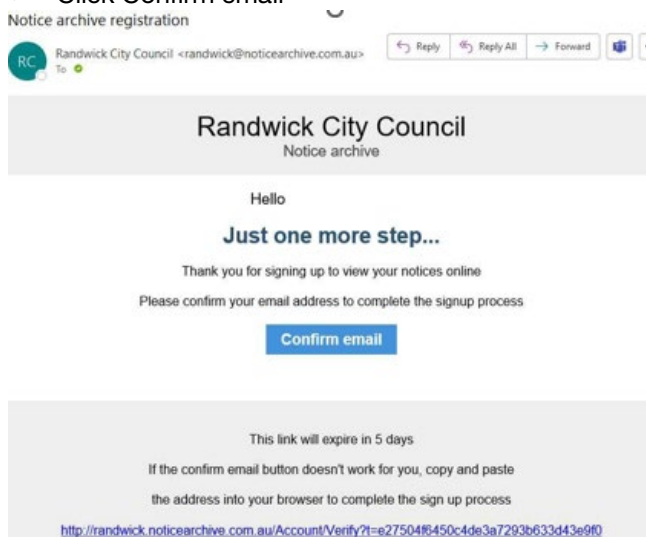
Click Confirm email

Notice archive registration

RC Randwick City Council <randwick@noticearchive.com.au>
To

Reply Reply All Forward

Randwick City Council
Notice archive

Hello

Just one more step...

Thank you for signing up to view your notices online

Please confirm your email address to complete the signup process

Confirm email

This link will expire in 5 days

If the confirm email button doesn't work for you, copy and paste the address into your browser to complete the sign up process

http://randwick.noticearchive.com.au/Account/Verify?t=e27504f6450c4de3a7293b633d43e9f0